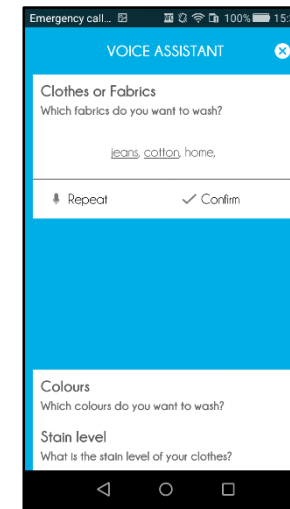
Emergency call... 100% 15:

VOICE ASSISTANT

Clothes or Fabrics
Which fabrics do you want to wash?

jeans, cotton, home,

Repeat
Confirm

Colours
Which colours do you want to wash?

Stain level
What is the stain level of your clothes?